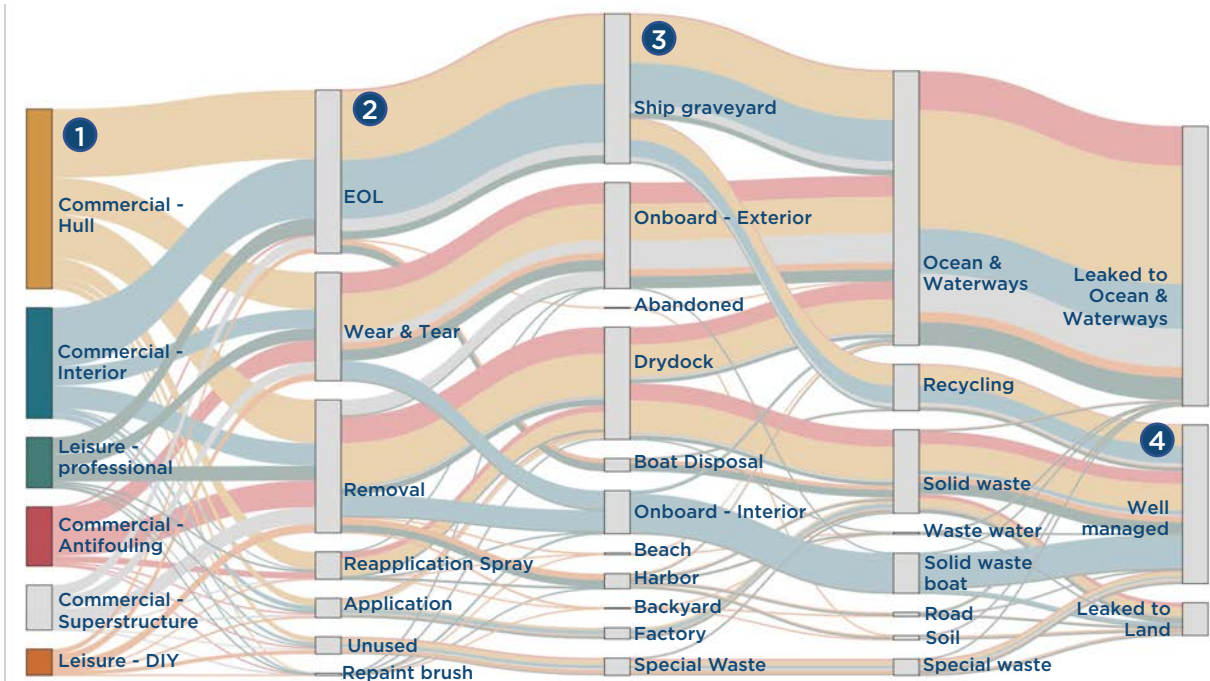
1

Commercial - Hull

Commercial - Interior

Leisure - professional

Commercial - Antifouling

Commercial - Superstructure

Leisure - DIY

2

EOL

Wear & Tear

Removal

Reapplication Spray

Application

Unused

Repaint brush

3

Ship graveyard

Onboard - Exterior

Abandoned

Drydock

Boat Disposal

Onboard - Interior

Beach

Harbor

Backyard

Factory

Special Waste

Ocean & Waterways

Recycling

Solid waste

Waste water

Solid waste boat

Road

Soil

Special waste

Leaked to Ocean & Waterways

4

Well managed

Leaked to Land